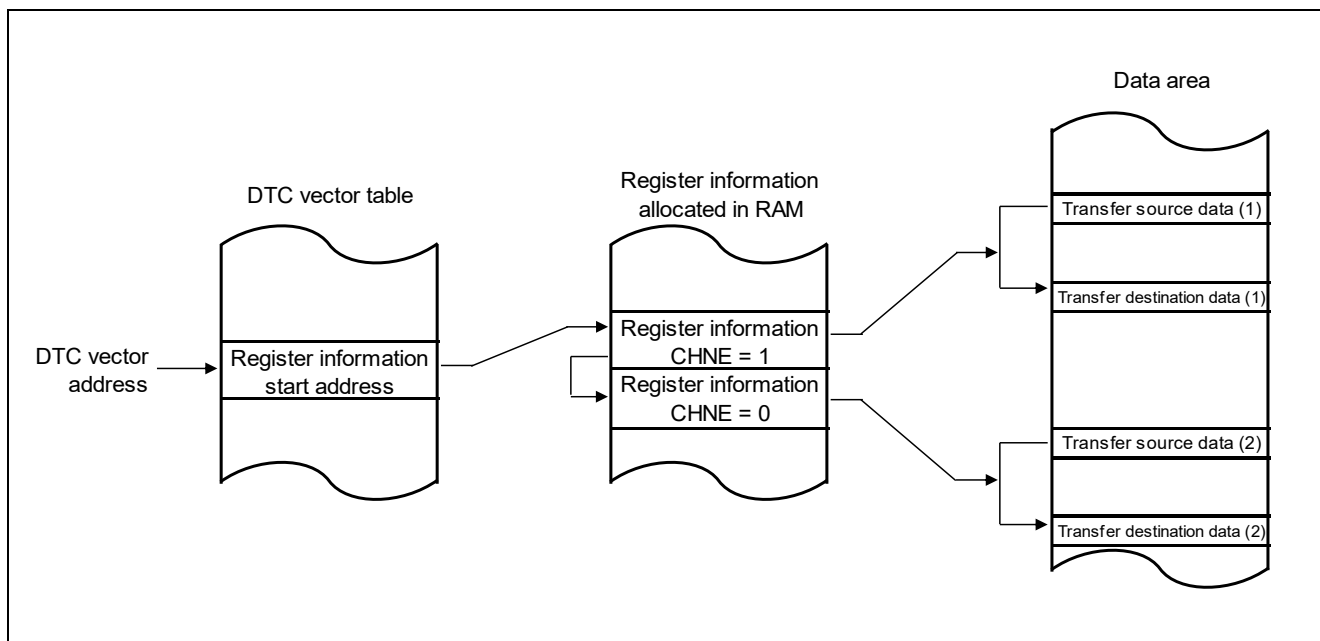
Data area

DTC vector table

Register information allocated in RAM

Transfer source data (1)

Transfer destination data (1)

DTC vector address

Register information start address

Register information CHNE = 1

Register information CHNE = 0

Transfer source data (2)

Transfer destination data (2)